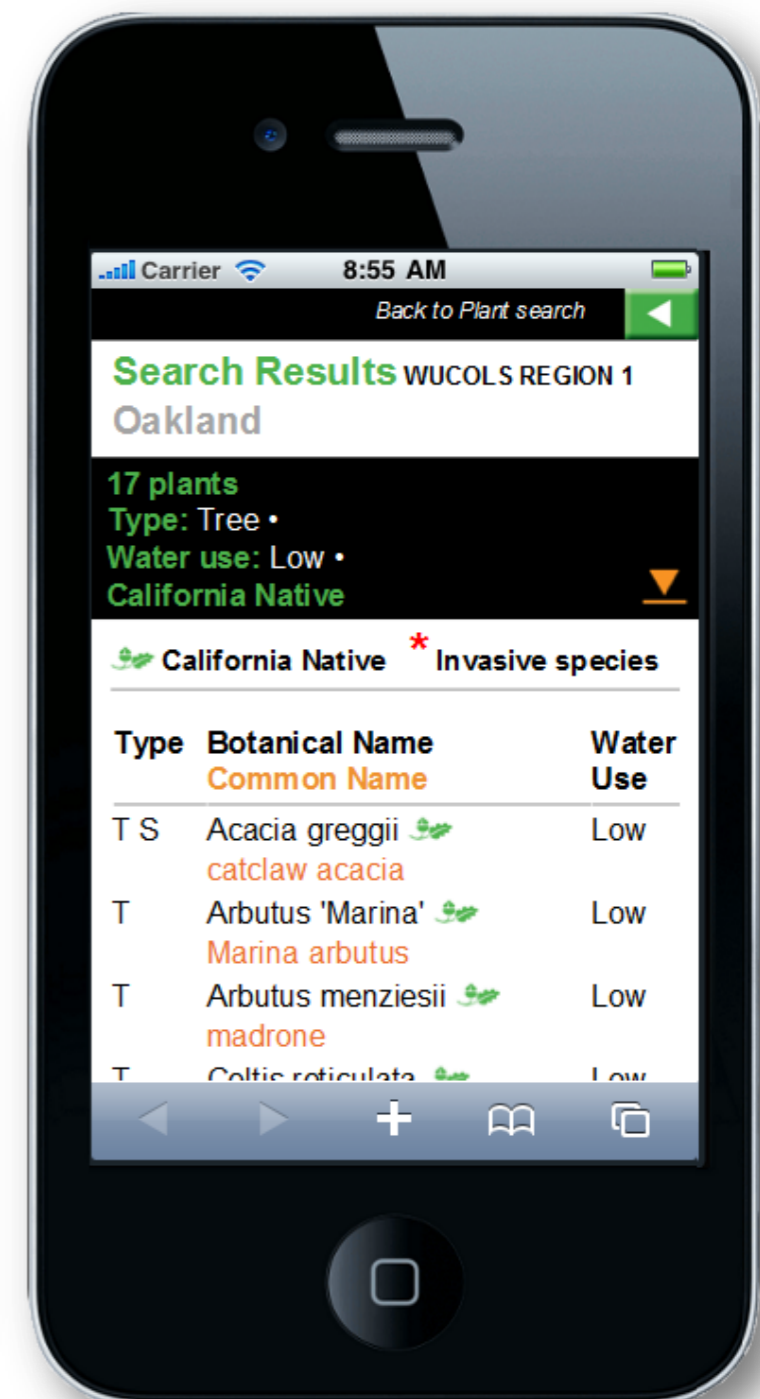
Carrier 8:55 AM

Back to Plant search

Search Results WUCOLS REGION 1
Oakland

17 plants
Type: Tree •
Water use: Low •
California Native

California Native * Invasive species

| Type | Botanical Name Common Name | Water Use |
|---|---|---|
| T S | Acacia greggii catclaw acacia | Low |
| T | Arbutus 'Marina' Marina arbutus | Low |
| T | Arbutus menziesii madrone | Low |
| T | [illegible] | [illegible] |